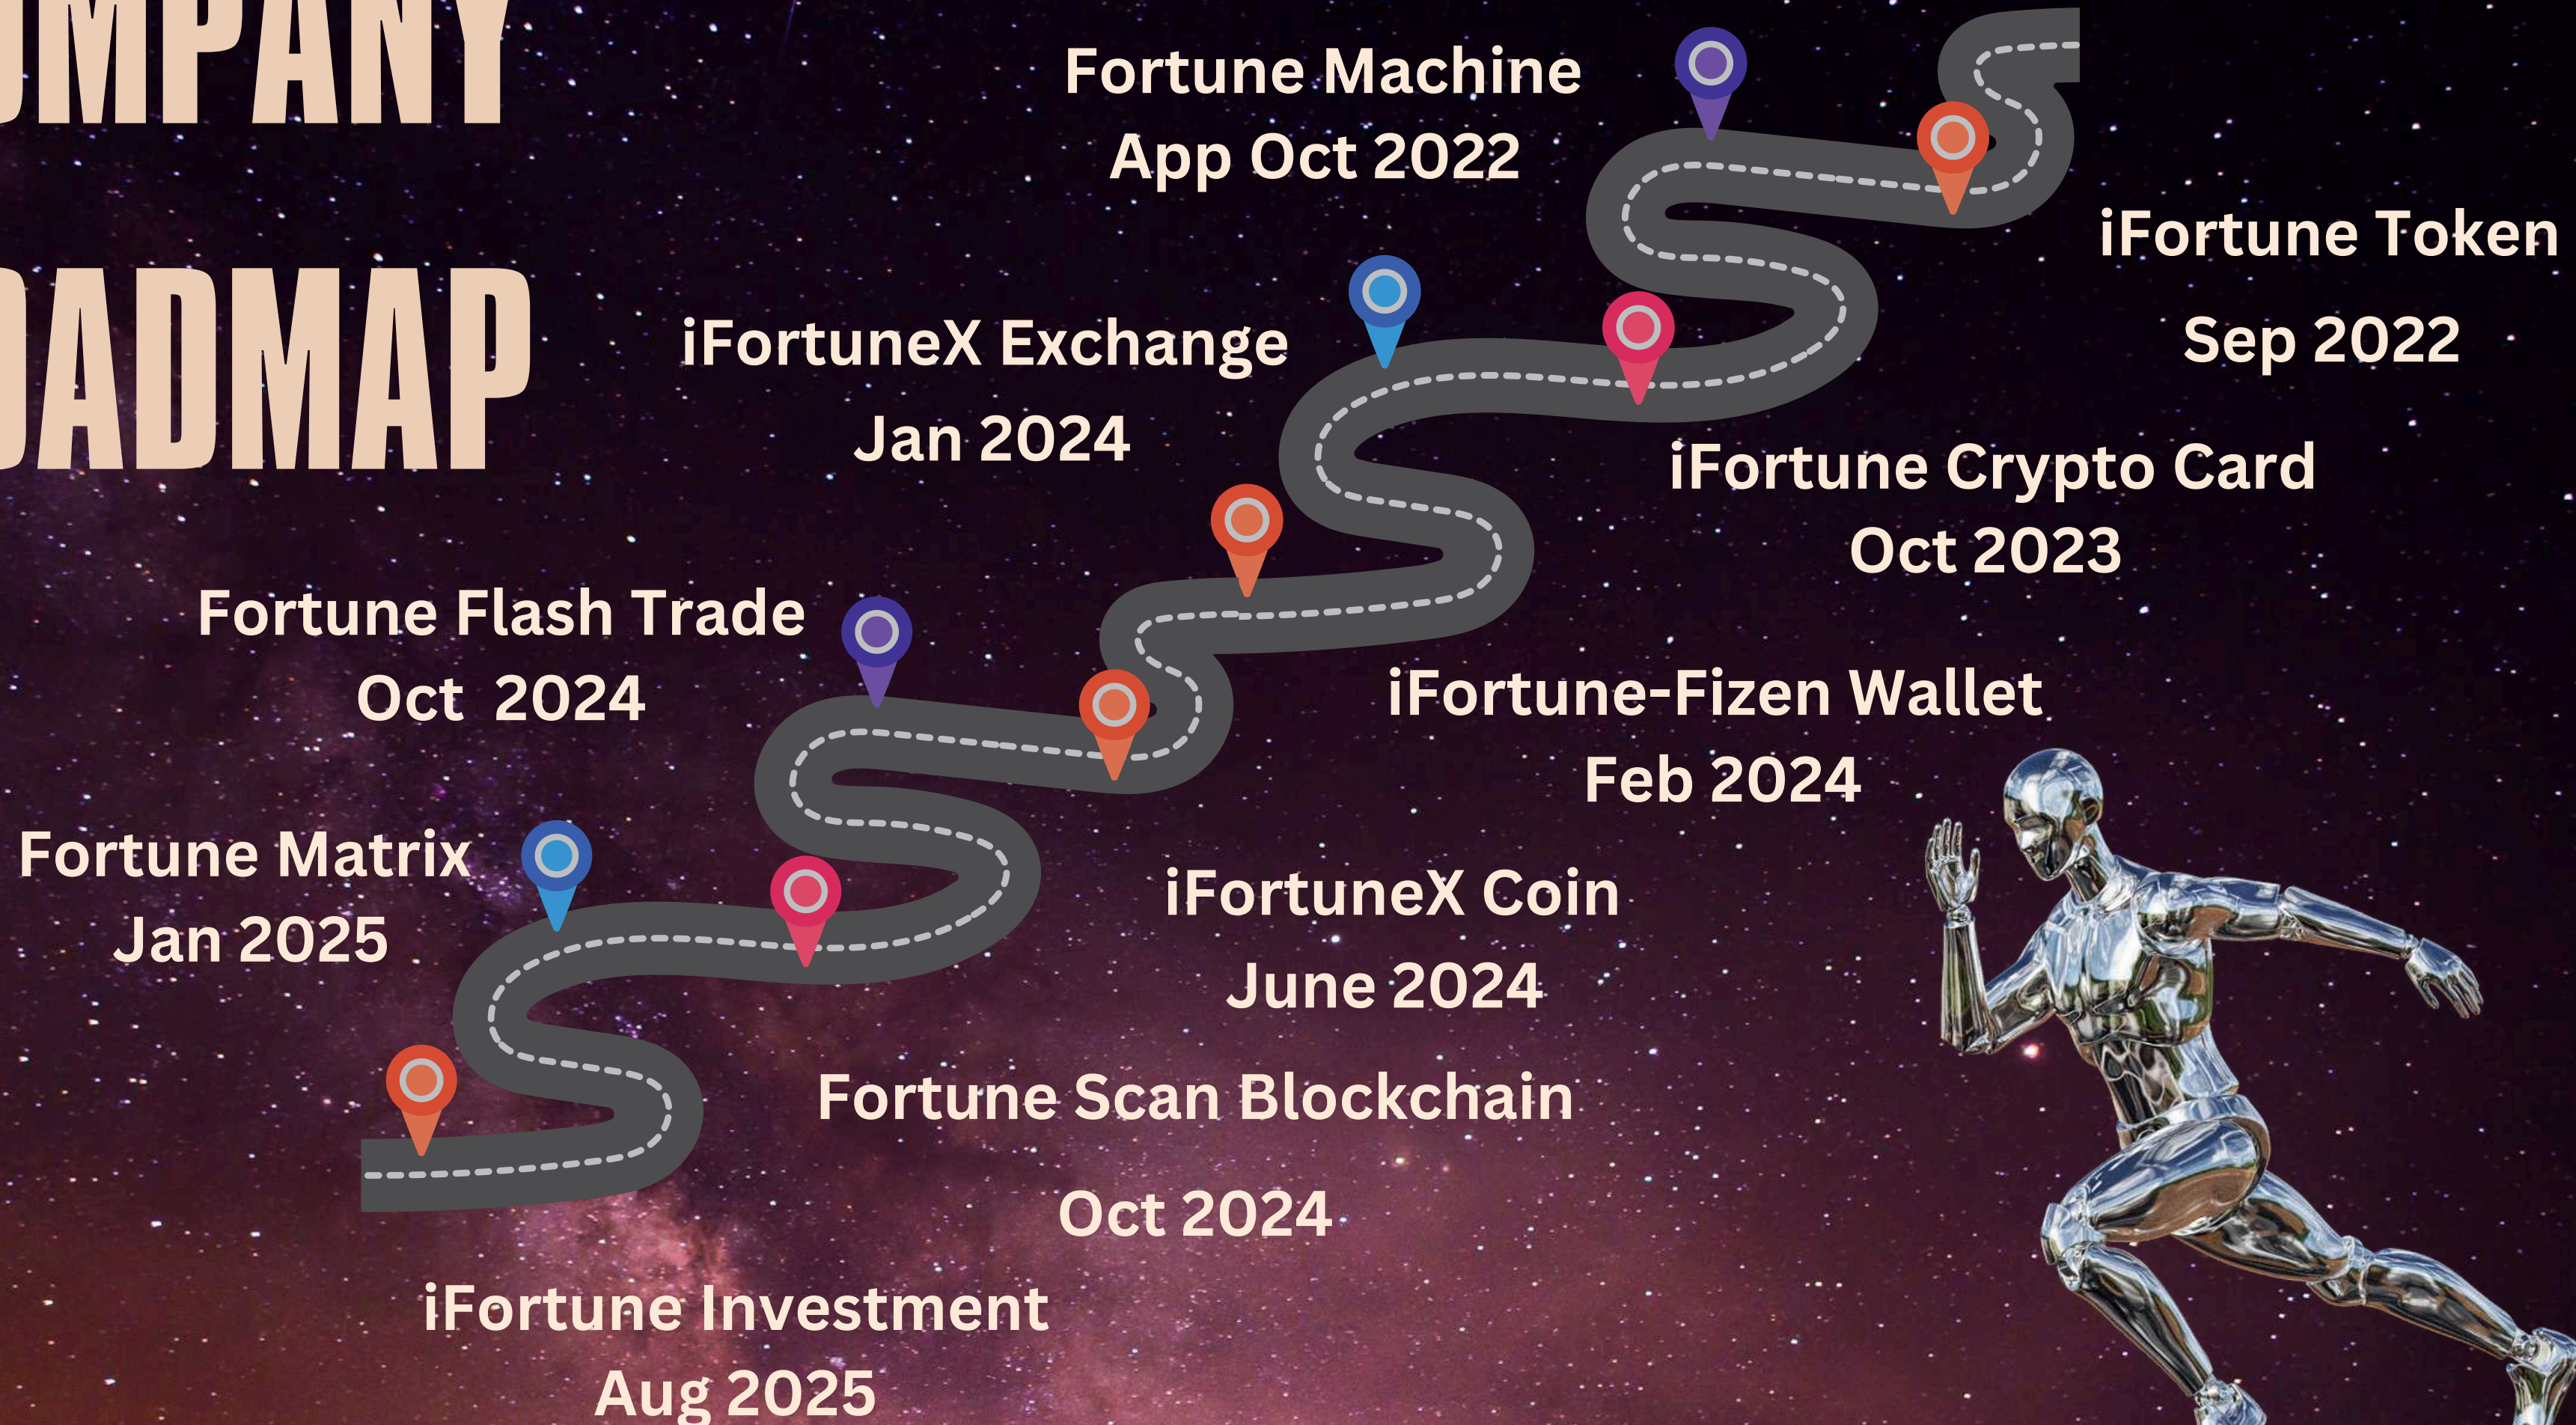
OMPANY

OADMAP

Fortune Machine App Oct 2022

iFortune Token Sep 2022

iFortuneX Exchange Jan 2024

iFortune Crypto Card Oct 2023

Fortune Flash Trade Oct 2024

iFortune-Fizen Wallet Feb 2024

Fortune Matrix Jan 2025

iFortuneX Coin June 2024

Fortune Scan Blockchain

Oct 2024

iFortune Investment Aug 2025